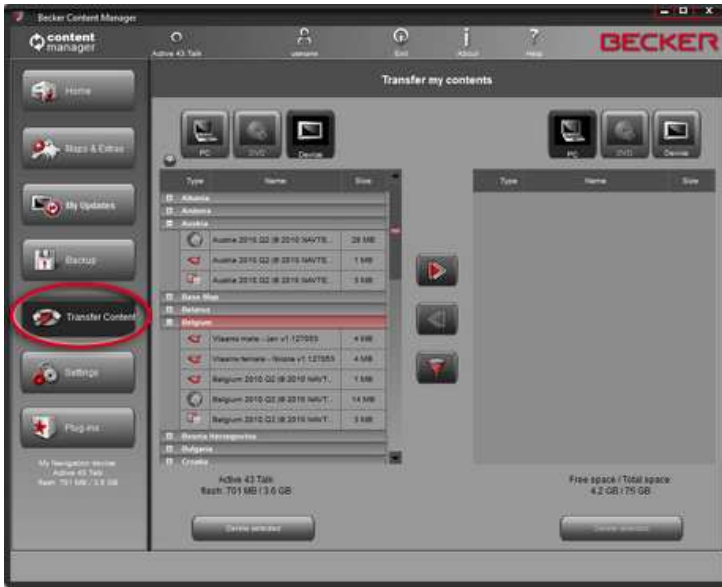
Becker Content Manager

content manager

Active 43 Talk

username

Exit

About

Help

BECKER

Home

Maps & Extras

My Updates

Backup

Transfer Content

Settings

Plug-ins

My Navigation device: Active 43 Talk Flash: 701 MB / 3.6 GB

Transfer my contents

PC

DVD

Device

| Type | Name | Size |
|---|---|---|
| Albania | | |
| Andorra | | |
| Austria | | |
| | Austria 2010 Q2 (8/2010 NAVTE... | 28 MB |
| | Austria 2010 Q2 (8/2010 NAVTE... | 1 MB |
| | Austria 2010 Q2 (8/2010 NAVTE... | 3 MB |
| Base Map | | |
| Belarus | | |
| Belgium | | |
| | Vlaams male - Jan v1.127053 | 4 MB |
| | Vlaams female - Nicole v1.127053 | 4 MB |
| | Belgium 2010 Q2 (8/2010 NAVT... | 1 MB |
| | Belgium 2010 Q2 (8/2010 NAVT... | 14 MB |
| | Belgium 2010 Q2 (8/2010 NAVT... | 3 MB |
| Bosnia Herzegovina | | |
| Bulgaria | | |
| Croatia | | |

Active 43 Talk
Flash: 701 MB / 3.6 GB

Delete selected

PC

DVD

Device

| Type | Name | Size |
|---|---|---|

Free space / Total space:
4.2 GB / 75 GB

Delete selected